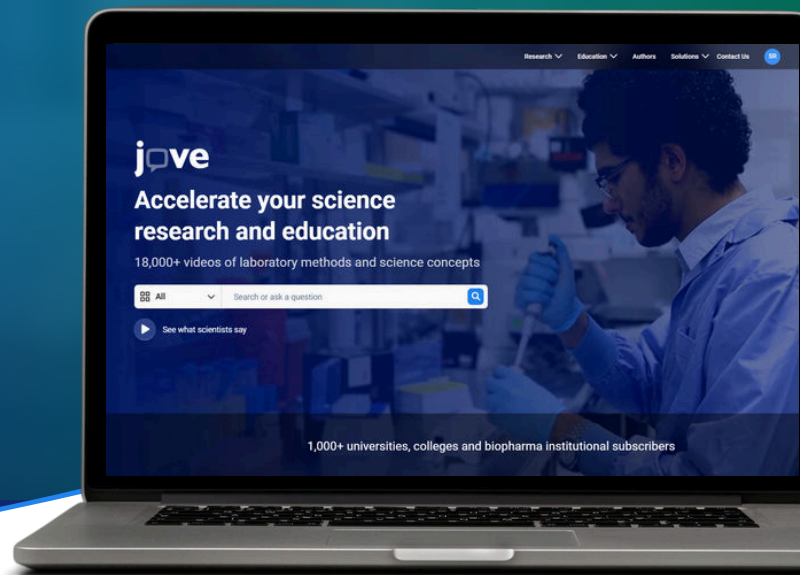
Research Education Authors Solutions Contact Us SR

jove

Accelerate your science research and education

18,000+ videos of laboratory methods and science concepts

All

Search or ask a question

See what scientists say

1,000+ universities, colleges and biopharma institutional subscribers